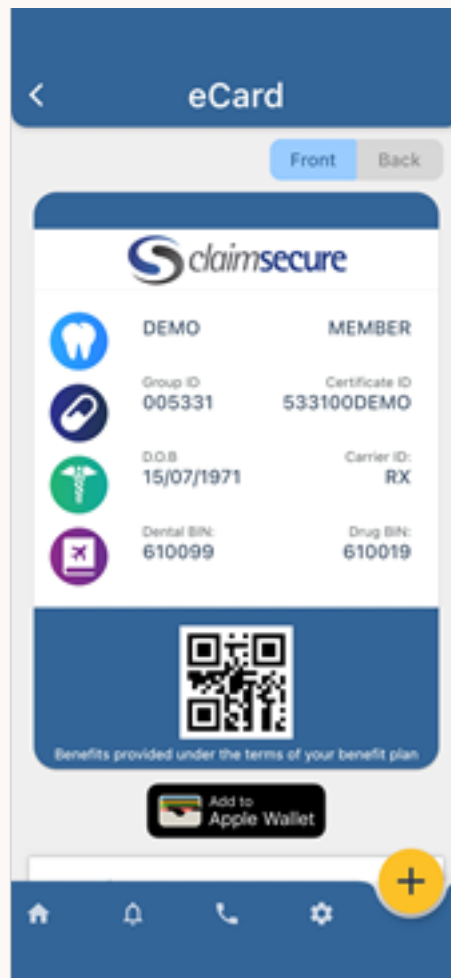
<

eCard

Front Back

claimsecure

DEMO MEMBER

Group ID
005331

Certificate ID
533100DEMO

D.O.B
15/07/1971

Carrier ID:
RX

Dental BIN:
610099

Drug BIN:
610019

Benefits provided under the terms of your benefit plan

Add to
Apple Wallet

+